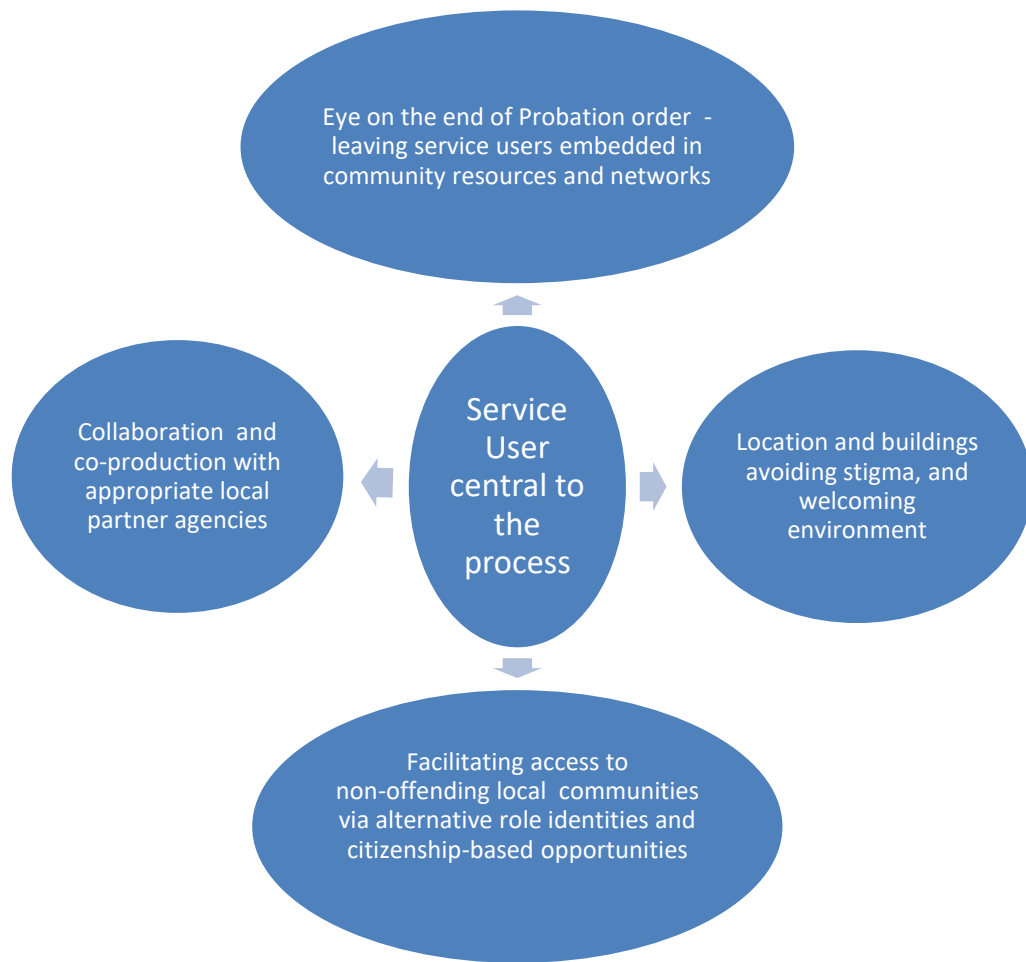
Eye on the end of Probation order - leaving service users embedded in community resources and networks

Collaboration and co-production with appropriate local partner agencies

Service User central to the process

Location and buildings avoiding stigma, and welcoming environment

Facilitating access to non-offending local communities via alternative role identities and citizenship-based opportunities